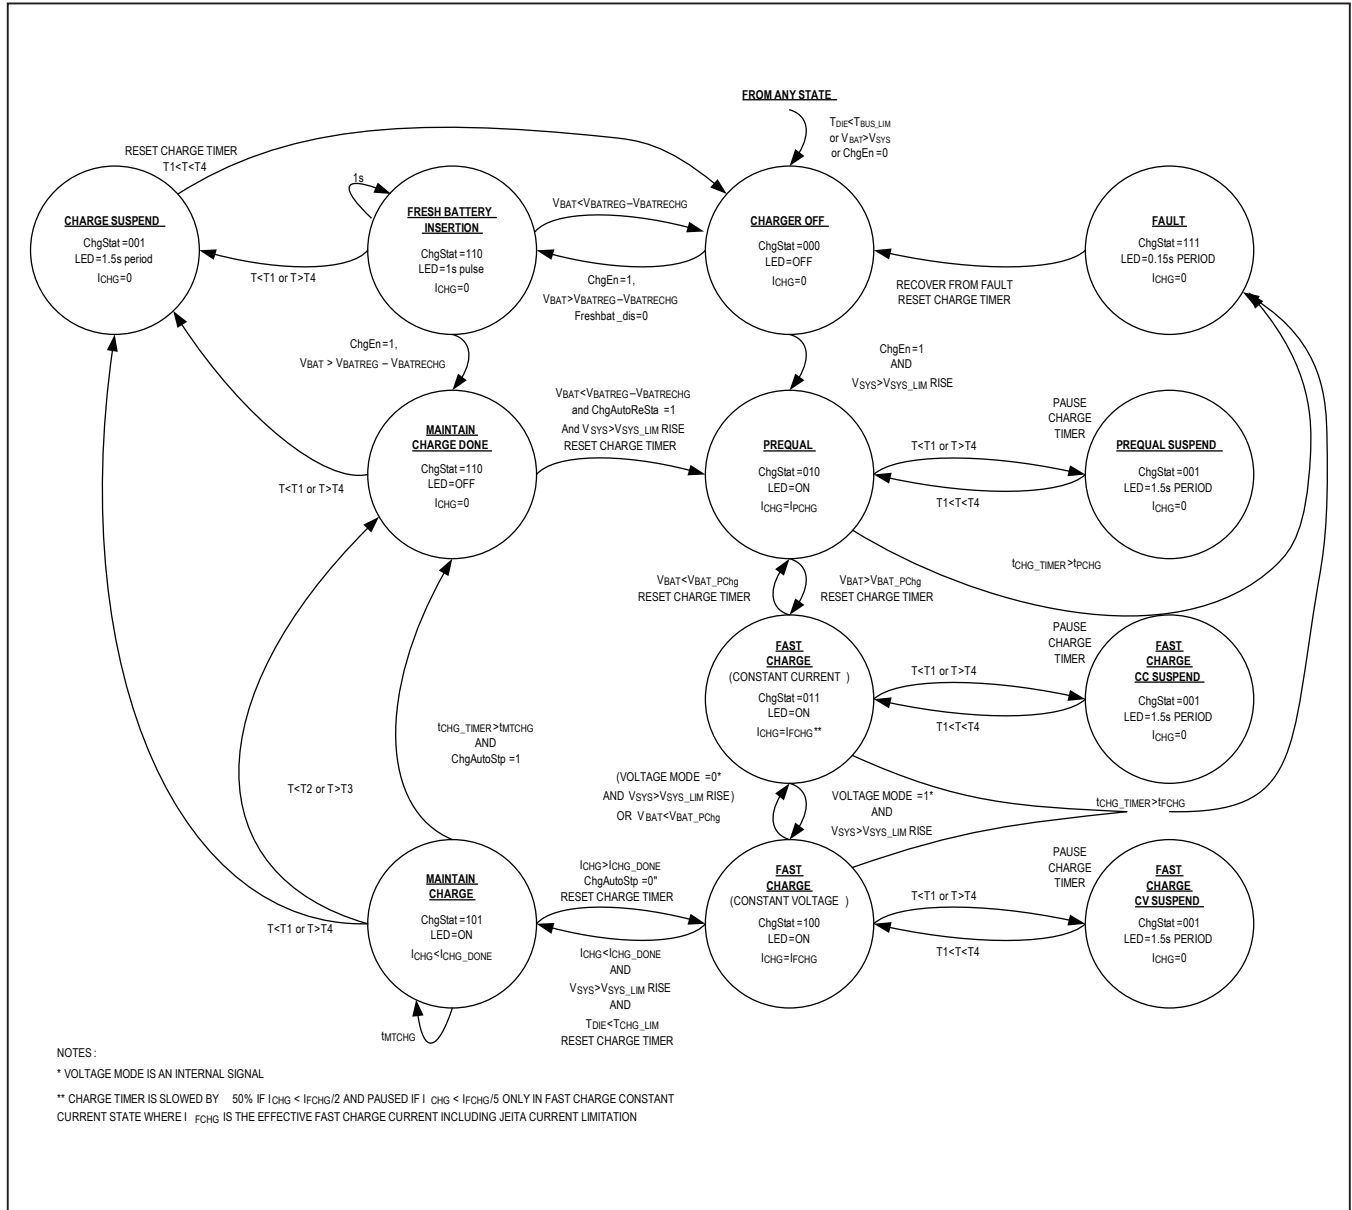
FROM ANY STATE

$T_{DIE}<T_{BUS\_LIM}$ or $V_{BAT}>V_{SYS}$ or ChgEn =0

RESET CHARGE TIMER
T1<T<T4

1s

CHARGE SUSPEND
ChgStat =001
LED =1.5s period
$I_{CHG}=0$

FRESH BATTERY INSERTION
ChgStat =110
LED =1s pulse
$I_{CHG}=0$

$V_{BAT}<V_{BATREG}-V_{BATRECHG}$

CHARGER OFF
ChgStat =000
LED =OFF
$I_{CHG}=0$

FAULT
ChgStat =111
LED =0.15s PERIOD
$I_{CHG}=0$

T<T1 or T>T4

ChgEn =1,
$V_{BAT}>V_{BATREG}-V_{BATRECHG}$
Freshbat _dis=0

RECOVER FROM FAULT
RESET CHARGE TIMER

ChgEn =1,
$V_{BAT} > V_{BATREG} - V_{BATRECHG}$

ChgEn =1
AND
$V_{SYS}>V_{SYS\_LIM}$ RISE

$V_{BAT}<V_{BATREG}-V_{BATRECHG}$
and ChgAutoReSta =1
And $V_{SYS}>V_{SYS\_LIM}$ RISE
RESET CHARGE TIMER

PAUSE
CHARGE
TIMER

MAINTAIN CHARGE DONE
ChgStat =110
LED =OFF
$I_{CHG}=0$

PREQUAL
ChgStat =010
LED =ON
$I_{CHG}=I_{PCHG}$

T<T1 or T>T4

PREQUAL SUSPEND
ChgStat =001
LED =1.5s PERIOD
$I_{CHG}=0$

T<T1 or T>T4

T1<T<T4

$t_{CHG\_TIMER}>t_{PCHG}$

$V_{BAT}<V_{BAT\_PChg}$
RESET CHARGE TIMER

$V_{BAT}>V_{BAT\_PChg}$
RESET CHARGE TIMER

PAUSE
CHARGE
TIMER

FAST CHARGE
(CONSTANT CURRENT )
ChgStat =011
LED =ON
$I_{CHG}=I_{FCHG}$**

T<T1 or T>T4

FAST CHARGE CC SUSPEND
ChgStat =001
LED =1.5s PERIOD
$I_{CHG}=0$

T1<T<T4

$t_{CHG\_TIMER}>t_{MTCHG}$
AND
ChgAutoStp =1

T<T2 or T>T3

(VOLTAGE MODE =0*
AND $V_{SYS}>V_{SYS\_LIM}$ RISE)
OR $V_{BAT}<V_{BAT\_PChg}$

VOLTAGE MODE =1*
AND
$V_{SYS}>V_{SYS\_LIM}$ RISE

$t_{CHG\_TIMER}>t_{FCHG}$

PAUSE
CHARGE
TIMER

$I_{CHG}>I_{CHG\_DONE}$
ChgAutoStp =0"
RESET CHARGE TIMER

MAINTAIN CHARGE
ChgStat =101
LED =ON
$I_{CHG}<I_{CHG\_DONE}$

FAST CHARGE
(CONSTANT VOLTAGE )
ChgStat =100
LED =ON
$I_{CHG}=I_{FCHG}$

T<T1 or T>T4

FAST CHARGE CV SUSPEND
ChgStat =001
LED =1.5s PERIOD
$I_{CHG}=0$

T<T1 or T>T4

$I_{CHG}<I_{CHG\_DONE}$
AND
$V_{SYS}>V_{SYS\_LIM}$ RISE
AND
$T_{DIE}<T_{CHG\_LIM}$
RESET CHARGE TIMER

T1<T<T4

$t_{MTCHG}$

NOTES :
* VOLTAGE MODE IS AN INTERNAL SIGNAL
** CHARGE TIMER IS SLOWED BY 50% IF $I_{CHG} < I_{FCHG}/2$ AND PAUSED IF $I_{CHG} < I_{FCHG}/5$ ONLY IN FAST CHARGE CONSTANT CURRENT STATE WHERE $I_{FCHG}$ IS THE EFFECTIVE FAST CHARGE CURRENT INCLUDING JEITA CURRENT LIMITATION